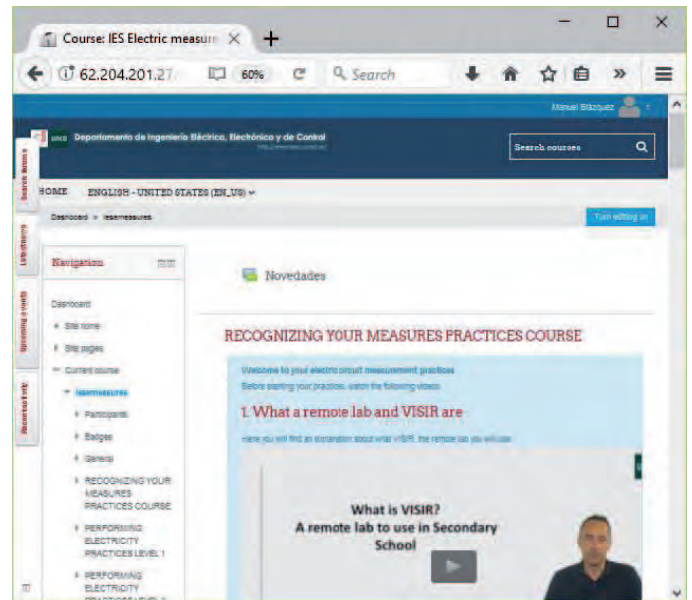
Course: IES Electric measure ×

62.204.201.27/ 60% Search

Manuel Blázquez

UNED Departamento de Ingeniería Eléctrica, Electrónica y de Control

Search courses

HOME ENGLISH - UNITED STATES (EN_US)

Dashboard » iesmeasures

Turn editing on

Search forums

Latest news

Upcoming events

Recent activity

Navigation

Dashboard

Site home

Site pages

Current course

iesmeasures

Participants

Badges

General

RECOGNIZING YOUR MEASURES PRACTICES COURSE

PERFORMING ELECTRICITY PRACTICES LEVEL 1

PERFORMING ELECTRICITY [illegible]

Novedades

RECOGNIZING Y0UR MEASURES PRACTICES COURSE

Welcome to your electric circuit measurement practices

Before starting your practices, watch the following videos:

1. What a remote lab and VISIR are

Here you will find an explanation about what VISIR, the remote lab you will use.

What is VISIR?
A remote lab to use in Secondary School